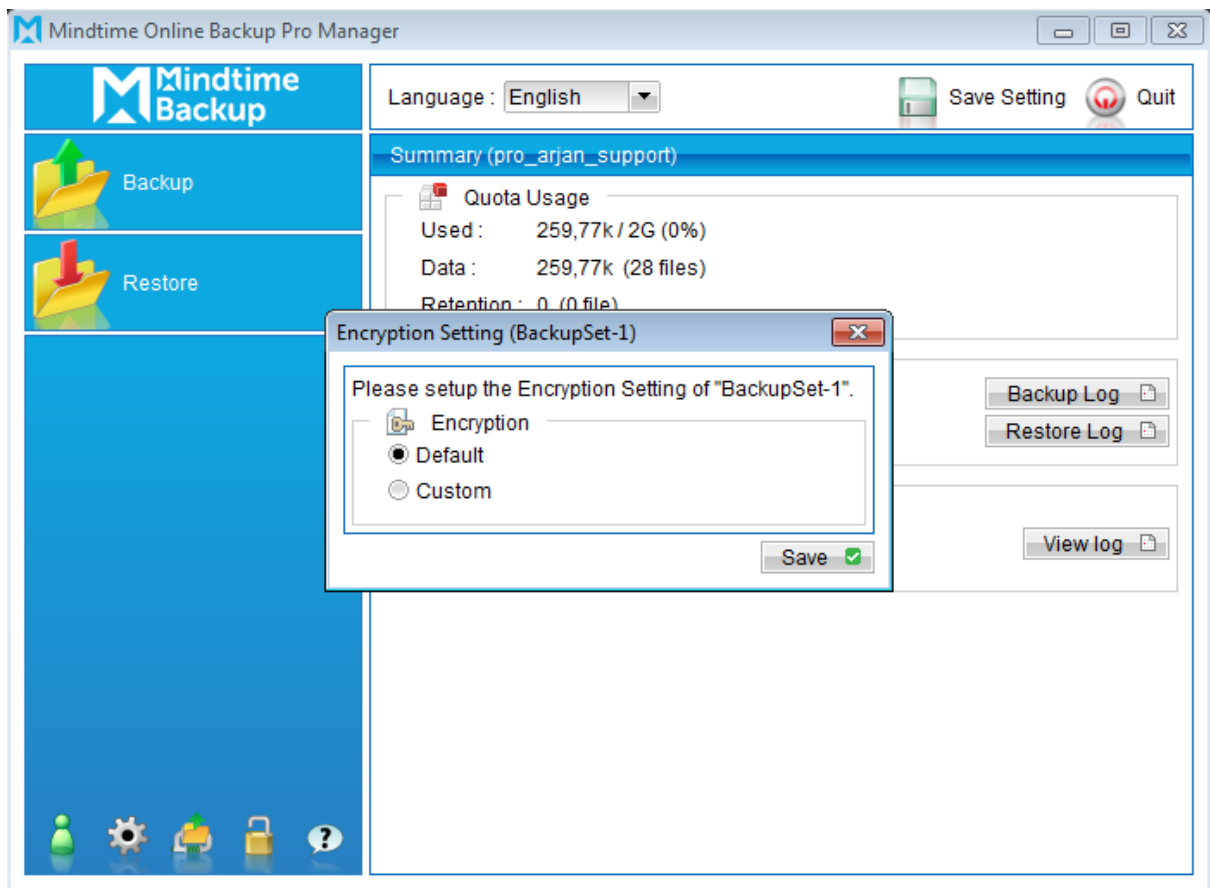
Mindtime Online Backup Pro Manager

Mindtime Backup

Backup

Restore

Language : English

Save Setting

Quit

Summary (pro_arjan_support)

Quota Usage

Used : 259,77k / 2G (0%)

Data : 259,77k (28 files)

Retention : 0 (0 file)

Backup Log

Restore Log

View log

Encryption Setting (BackupSet-1)

Please setup the Encryption Setting of "BackupSet-1".

Encryption

Default

Custom

Save